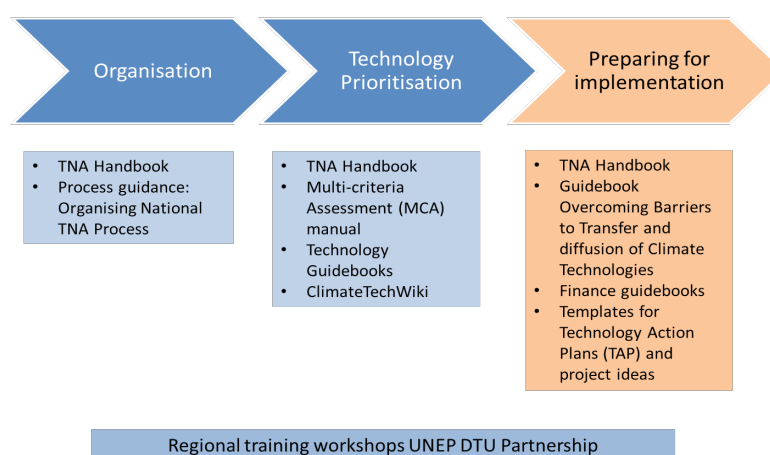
Organisation

Technology Prioritisation

Preparing for implementation

- TNA Handbook
- Process guidance: Organising National TNA Process

- TNA Handbook
- Multi-criteria Assessment (MCA) manual
- Technology Guidebooks
- ClimateTechWiki

- TNA Handbook
- Guidebook Overcoming Barriers to Transfer and diffusion of Climate Technologies
- Finance guidebooks
- Templates for Technology Action Plans (TAP) and project ideas

Regional training workshops UNEP DTU Partnership